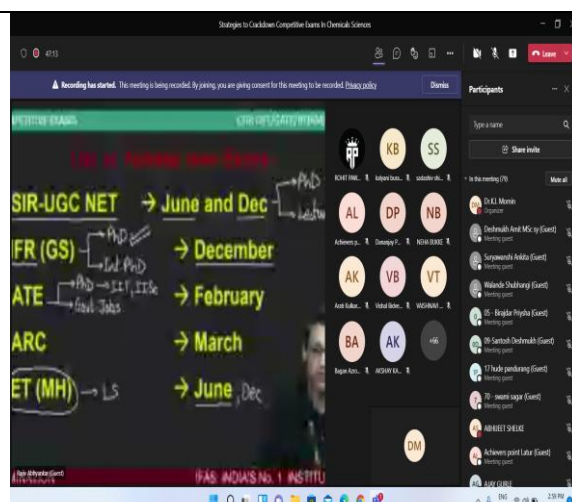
Strategies to Crackdown Competitive Exams In Chemicals Sciences

47:13

Leave

Recording has started. This meeting is being recorded. By joining, you are giving consent for this meeting to be recorded. Privacy policy

Dismiss

Participants

Type a name

Share invite

In this meeting (79)

Mute all

Dr.K.I. Momin
Organizer

Deshmukh Amit MSc sy (Guest)
Meeting guest

Suryawanshi Ankita (Guest)
Meeting guest

Walande Shubhangi (Guest)
Meeting guest

05 - Birajdar Priysha (Guest)
Meeting guest

09-Santosh Deshmukh (Guest)
Meeting guest

17 hude pandurang (Guest)
Meeting guest

70 - swami sagar (Guest)
Meeting guest

ABHIJEET SHELKE

Achievers point Latur (Guest)
Meeting guest

AJAY GURLE

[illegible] EXAMS

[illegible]

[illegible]

SIR-UGC NET → June and Dec → PhD, Lectu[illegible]

IFR (GS) → PhD, Int. PhD → December

ATE → PhD → IIT, IISc, Govt. Jobs → February

ARC → March

ET (MH) → LS → June, Dec

ROHIT PAW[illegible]

KB kalyani buss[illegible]

SS sadashiv shi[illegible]

AL Achievers p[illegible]

DP Dananjay P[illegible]

NB NEHA BUKKE

AK Asok Kulkar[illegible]

VB Vishal Bicker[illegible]

VT VAISHNAVI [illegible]

BA Bagare Ajay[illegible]

AK AKSHAY KA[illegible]

+66

DM

Rajiv Abhyankar (Guest)

IFAS: INDIA'S No. 1 INSTITU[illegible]

ENG

2:59 PM